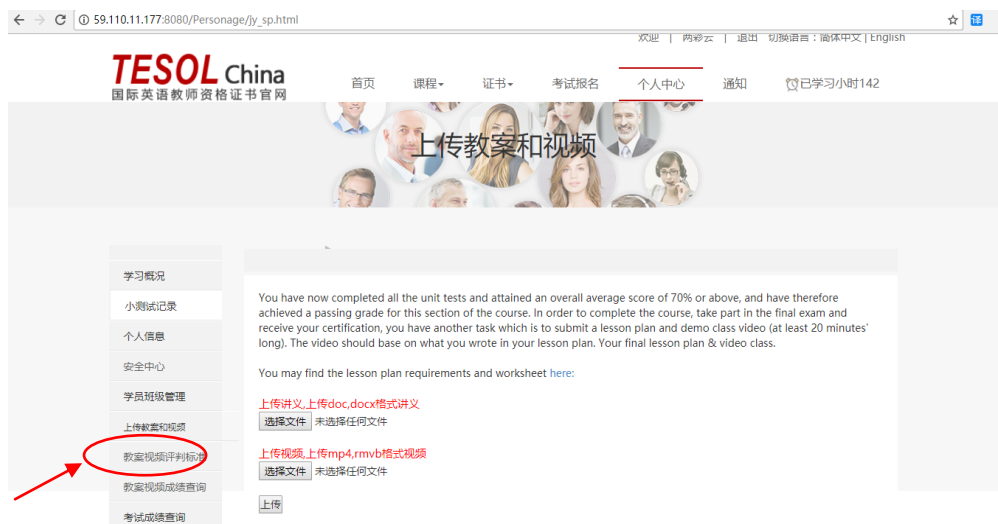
59.110.11.177:8080/Personage/jy_sp.html

欢迎 | 两彩云 | 退出 切换语言：简体中文 | English

TESOL China
国际英语教师资格证书官网

首页 课程 证书 考试报名 个人中心 通知 已学习小时142

上传教案和视频

学习概况
小测试记录
个人信息
安全中心
学员班级管理
上传教案和视频
教案视频评判标准
教案视频成绩查询
考试成绩查询

You have now completed all the unit tests and attained an overall average score of 70% or above, and have therefore achieved a passing grade for this section of the course. In order to complete the course, take part in the final exam and receive your certification, you have another task which is to submit a lesson plan and demo class video (at least 20 minutes' long). The video should base on what you wrote in your lesson plan. Your final lesson plan & video class.

You may find the lesson plan requirements and worksheet here:

上传讲义,上传doc,docx格式讲义
选择文件 未选择任何文件

上传视频,上传mp4,rmvb格式视频
选择文件 未选择任何文件

上传